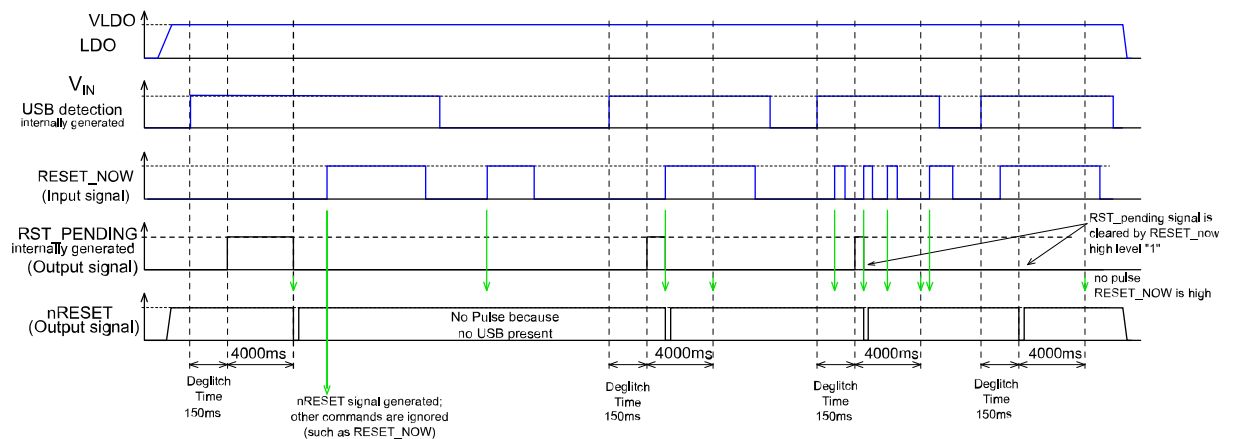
VLDO
LDO

$V_{IN}$
USB detection
internally generated

RESET_NOW
(Input signal)

RST_PENDING
internally generated
(Output signal)

RST_pending signal is cleared by RESET_now high level "1"

no pulse
RESET_NOW is high

nRESET
(Output signal)

No Pulse because
no USB present

4000ms
4000ms
4000ms
4000ms

Deglitch
Time
150ms

nRESET signal generated;
other commands are ignored
(such as RESET_NOW)

Deglitch
Time
150ms

Deglitch
Time
150ms

Deglitch
Time
150ms